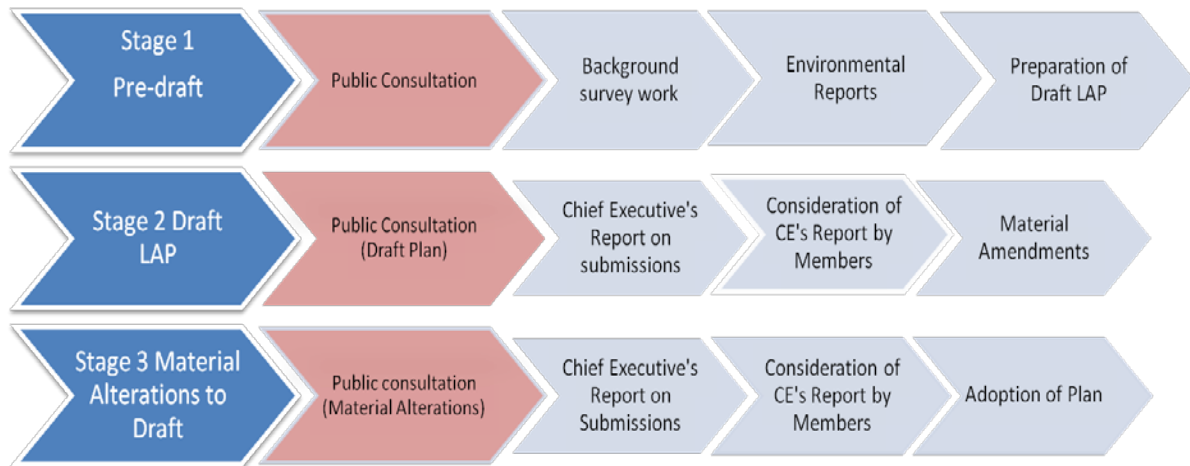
Stage 1
Pre-draft

Public Consultation

Background survey work

Environmental Reports

Preparation of Draft LAP

Stage 2 Draft LAP

Public Consultation (Draft Plan)

Chief Executive's Report on submissions

Consideration of CE's Report by Members

Material Amendments

Stage 3 Material Alterations to Draft

Public consultation (Material Alterations)

Chief Executive's Report on Submissions

Consideration of CE's Report by Members

Adoption of Plan